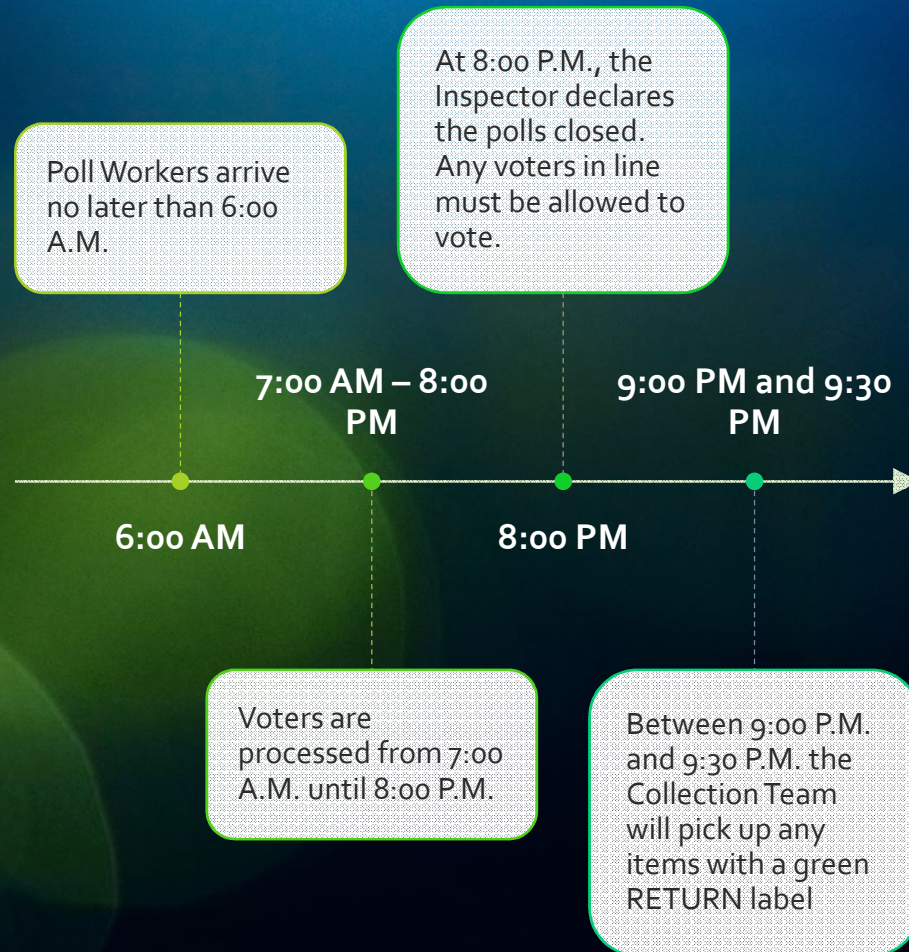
At 8:00 P.M., the Inspector declares the polls closed. Any voters in line must be allowed to vote.

Poll Workers arrive no later than 6:00 A.M.

7:00 AM – 8:00 PM

9:00 PM and 9:30 PM

6:00 AM

8:00 PM

Voters are processed from 7:00 A.M. until 8:00 P.M.

Between 9:00 P.M. and 9:30 P.M. the Collection Team will pick up any items with a green RETURN label